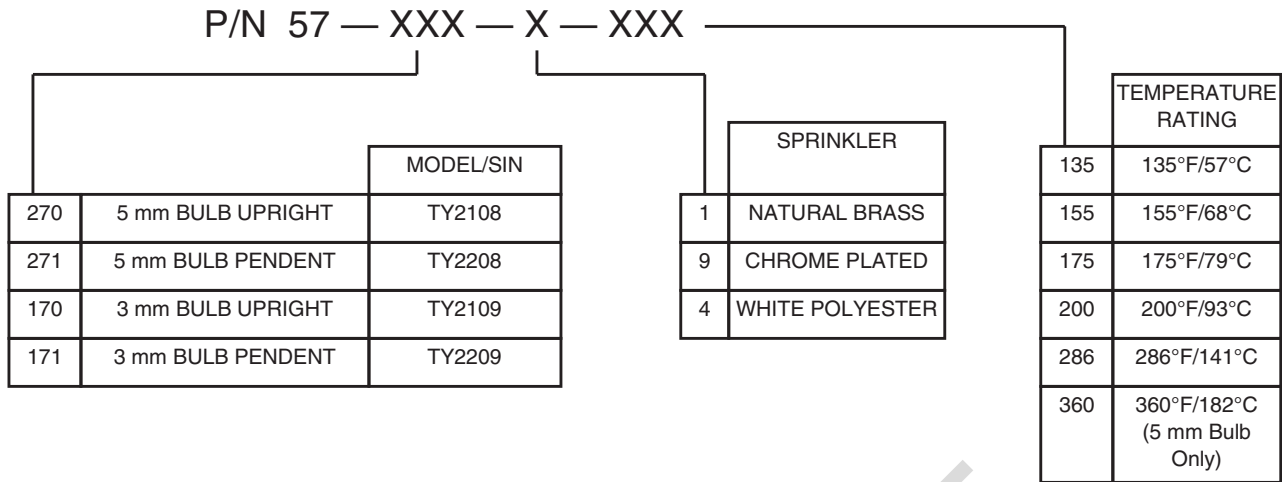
P/N 57 — XXX — X — XXX

| | | MODEL/SIN |
|---|---|---|
| 270 | 5 mm BULB UPRIGHT | TY2108 |
| 271 | 5 mm BULB PENDENT | TY2208 |
| 170 | 3 mm BULB UPRIGHT | TY2109 |
| 171 | 3 mm BULB PENDENT | TY2209 |

| | SPRINKLER |
|---|---|
| 1 | NATURAL BRASS |
| 9 | CHROME PLATED |
| 4 | WHITE POLYESTER |

| | TEMPERATURE RATING |
|---|---|
| 135 | 135°F/57°C |
| 155 | 155°F/68°C |
| 175 | 175°F/79°C |
| 200 | 200°F/93°C |
| 286 | 286°F/141°C |
| 360 | 360°F/182°C (5 mm Bulb Only) |